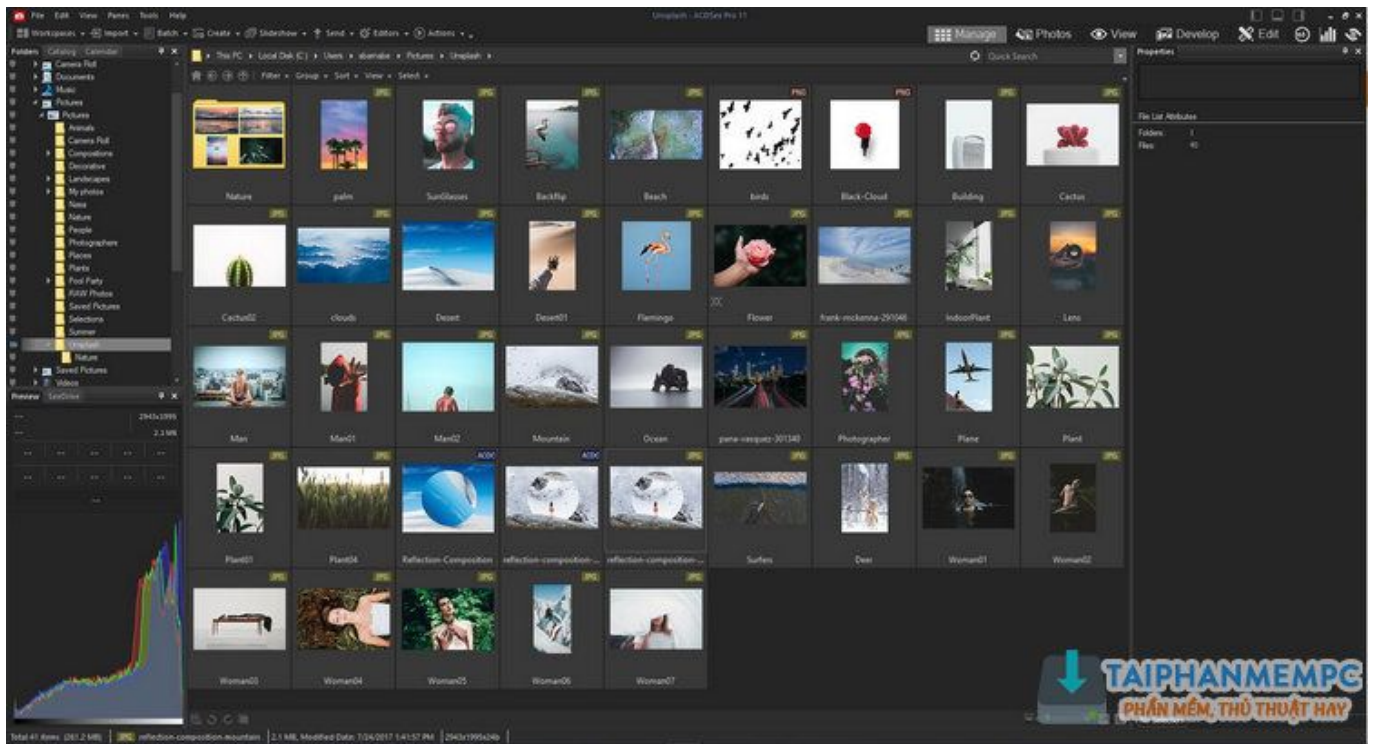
File Edit View Panes Tools Help

Unsplash - ACDSee Pro 11

Workspaces Import Batch Create Slideshow Send Editors Actions

Manage Photos View Develop Edit

Folders Catalog Calendar

Camera Roll
Documents
Music
Pictures
Pictures
Animals
Camera Roll
Compositions
Decorative
Landscapes
My photos
News
Nature
People
Photographers
Places
Plants
Pool Party
RAW Photos
Saved Pictures
Selections
Summer
Unsplash
Nature
Saved Pictures
Videos

Preview SeeDrive

2943x1995
2.1 MB

This PC > Local Disk (C:) > Users > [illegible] > Pictures > Unsplash

Quick Search

Filter Group Sort View Select

Nature | palm | SunGlasses | Backflip | Beach | birds | Black-Cloud | Building | Cactus

Cactus02 | clouds | Desert | Desert01 | Flamingo | Flower | frank-mckenna-291048 | IndoorPlant | Lens

Man | Man01 | Man02 | Mountain | Ocean | pana-vasquez-301340 | Photographer | Plane | Plant

Plant01 | Plant04 | Reflection-Composition | reflection-composition-... | reflection-composition-... | Surfers | Deer | Woman01 | Woman02

Woman03 | Woman04 | Woman05 | Woman06 | Woman07

JPG PNG ACDC

Properties

File List Attributes
Folders: 1
Files: 40

TAIPHANMEMPC
PHẦN MỀM, THỦ THUẬT HAY

Total 41 items (261.2 MB) | JPG reflection-composition-mountain | 2.1 MB, Modified Date: 7/24/2017 1:41:57 PM | 2943x1995x24b